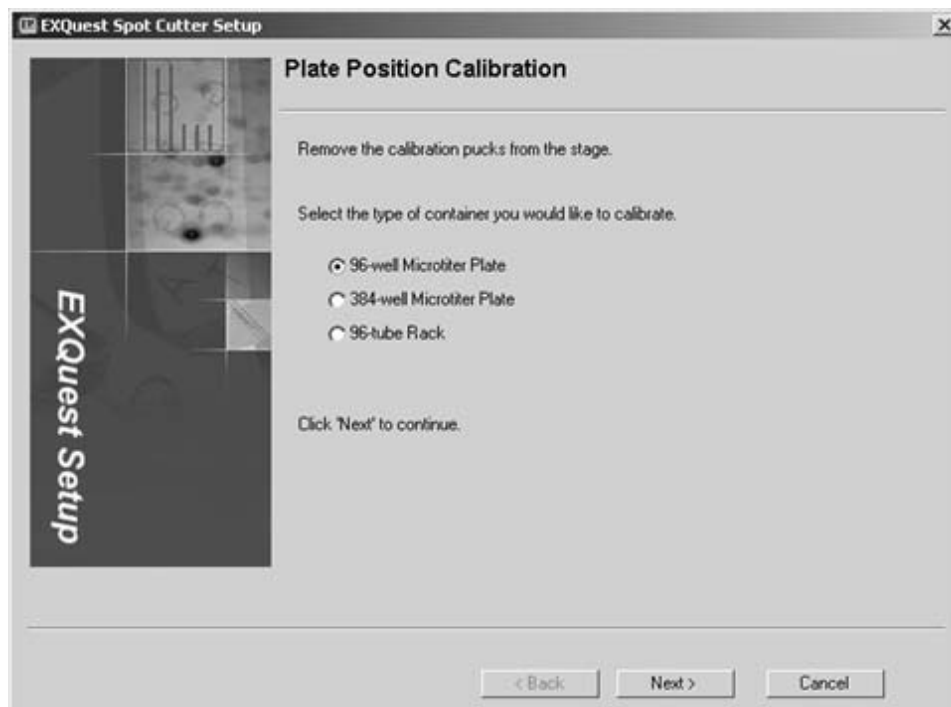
EXQuest Spot Cutter Setup

×

EXQuest Setup

Plate Position Calibration

Remove the calibration pucks from the stage.

Select the type of container you would like to calibrate.

96-well Microtiter Plate

384-well Microtiter Plate

96-tube Rack

Click 'Next' to continue.

< Back

Next >

Cancel